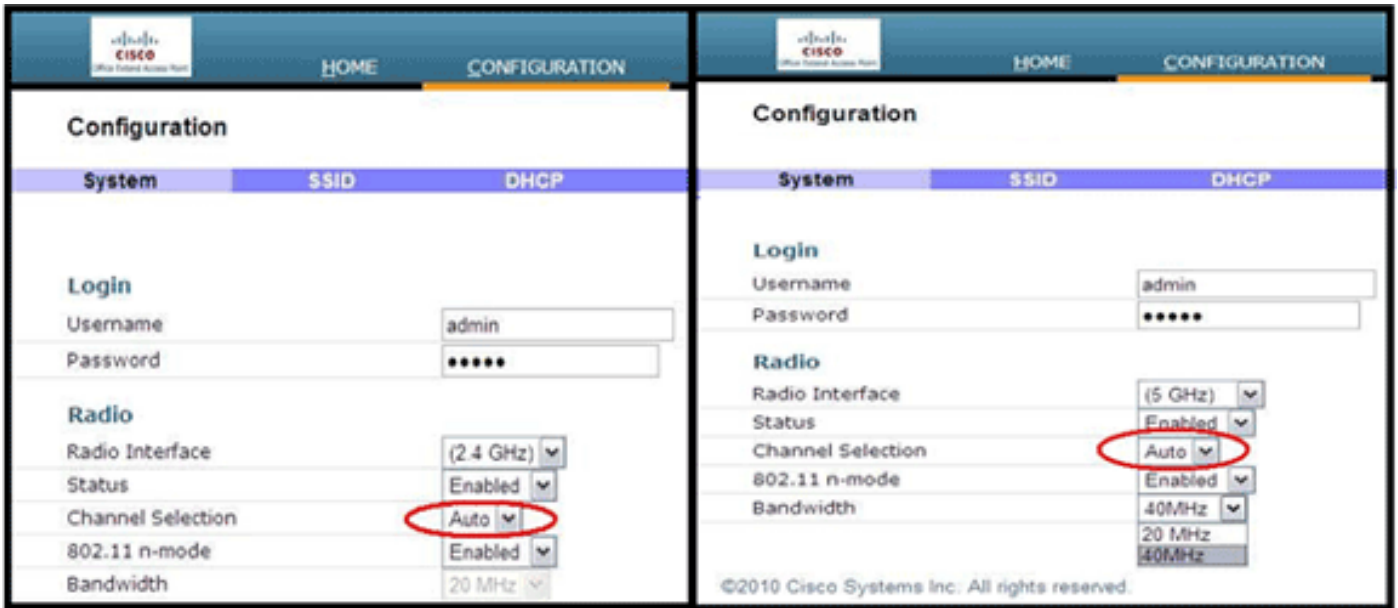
CISCO
Office Extend Access Point
HOME
CONFIGURATION

Configuration

System
SSID
DHCP

Login
Username admin
Password •••••

Radio
Radio Interface (2.4 GHz)
Status Enabled
Channel Selection Auto
802.11 n-mode Enabled
Bandwidth 20 MHz

CISCO
Office Extend Access Point
HOME
CONFIGURATION

Configuration

System
SSID
DHCP

Login
Username admin
Password •••••

Radio
Radio Interface (5 GHz)
Status Enabled
Channel Selection Auto
802.11 n-mode Enabled
Bandwidth 40MHz
20 MHz
40MHz

©2010 Cisco Systems Inc. All rights reserved.